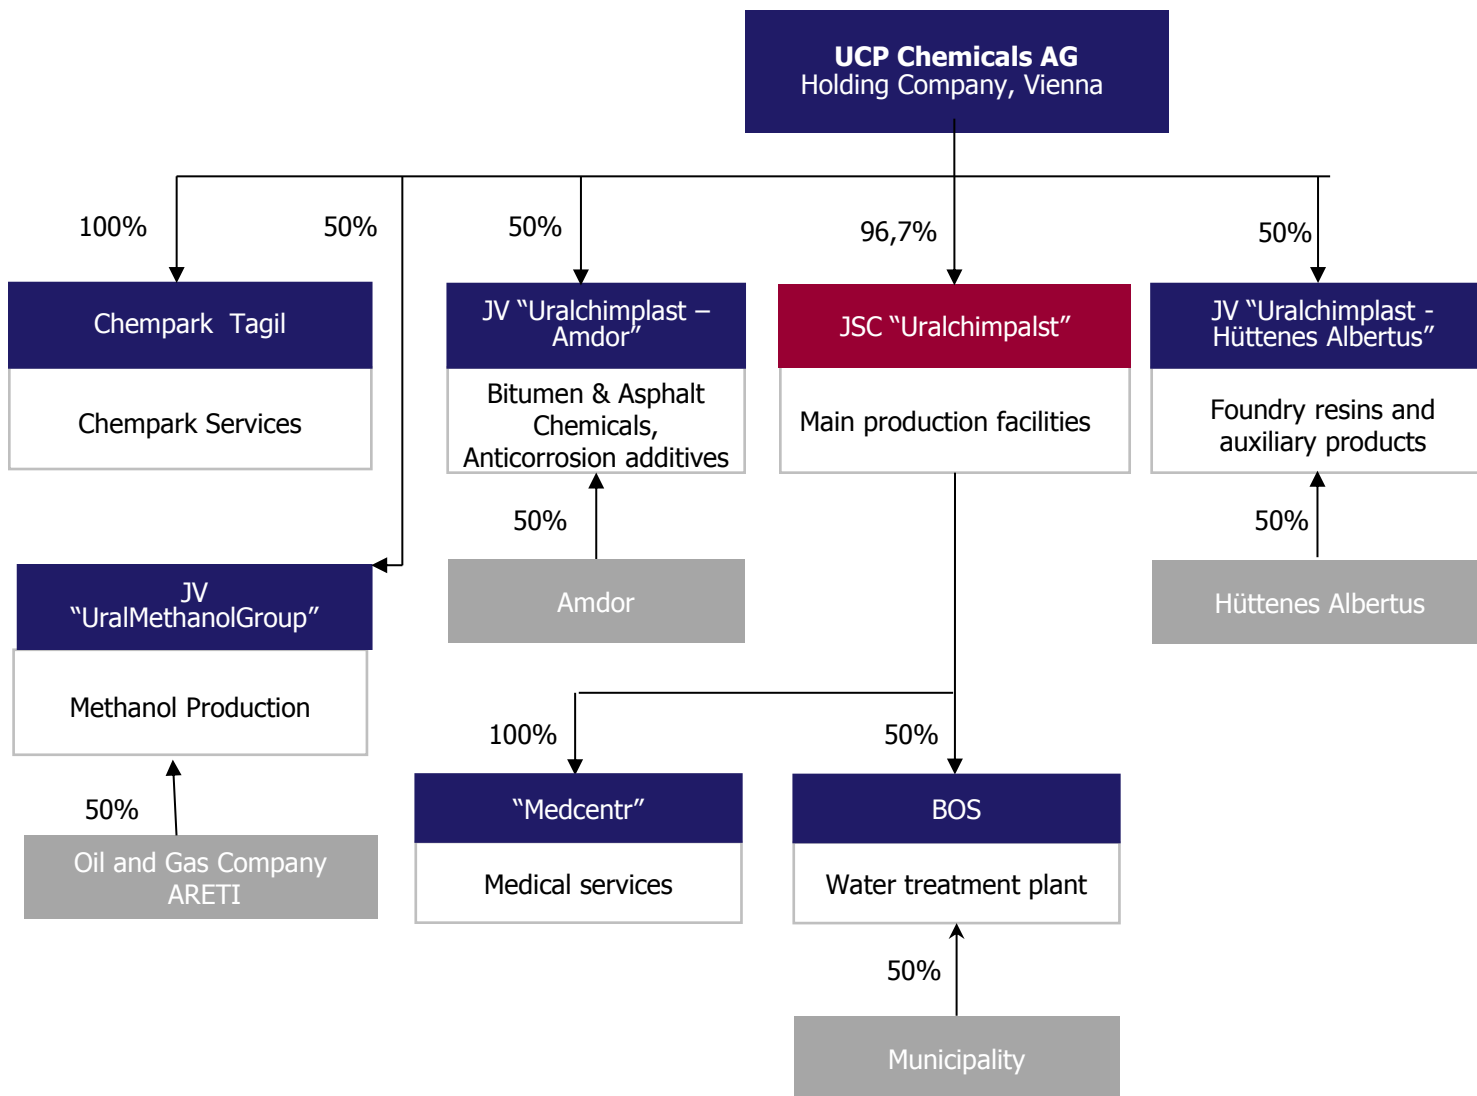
**UCP Chemicals AG**
Holding Company, Vienna

100%

50%

50%

96,7%

50%

Chempark Tagil

Chempark Services

JV "Uralchimplast – Amdor"

Bitumen & Asphalt Chemicals, Anticorrosion additives

JSC "Uralchimpalst"

Main production facilities

JV "Uralchimplast - Hüttenes Albertus"

Foundry resins and auxiliary products

50%

Amdor

50%

Hüttenes Albertus

JV "UralMethanolGroup"

Methanol Production

50%

Oil and Gas Company ARETI

100%

50%

"Medcentr"

Medical services

BOS

Water treatment plant

50%

Municipality